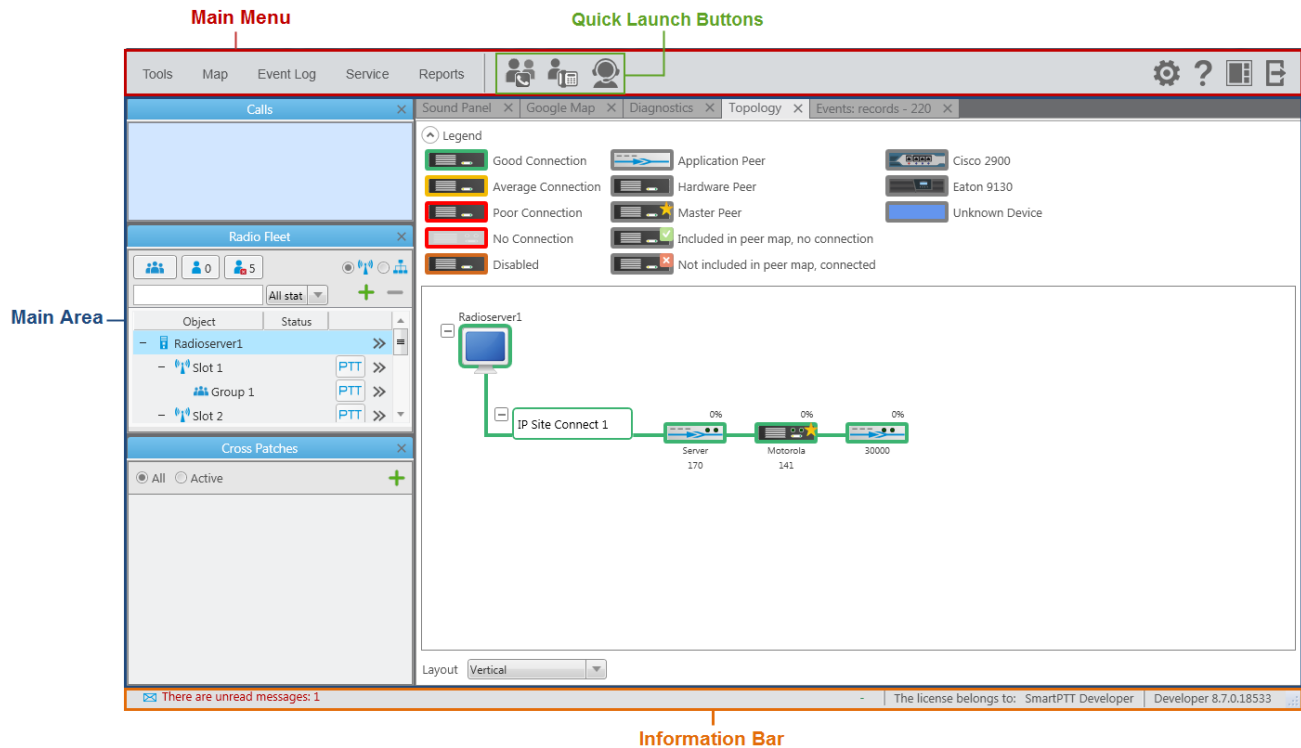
Main Menu

Quick Launch Buttons

Tools Map Event Log Service Reports

Calls

Radio Fleet

0 5

All stat

Object Status

Radioserver1

Slot 1 PTT

Group 1 PTT

Slot 2 PTT

Cross Patches

All Active

Main Area

Sound Panel Google Map Diagnostics Topology Events: records - 220

Legend

Good Connection
Average Connection
Poor Connection
No Connection
Disabled

Application Peer
Hardware Peer
Master Peer
Included in peer map, no connection
Not included in peer map, connected

Cisco 2900
Eaton 9130
Unknown Device

Radioserver1

IP Site Connect 1

0%
Server
170

0%
Motorola
141

0%
30000

Layout Vertical

There are unread messages: 1 - The license belongs to: SmartPTT Developer Developer 8.7.0.18533

Information Bar